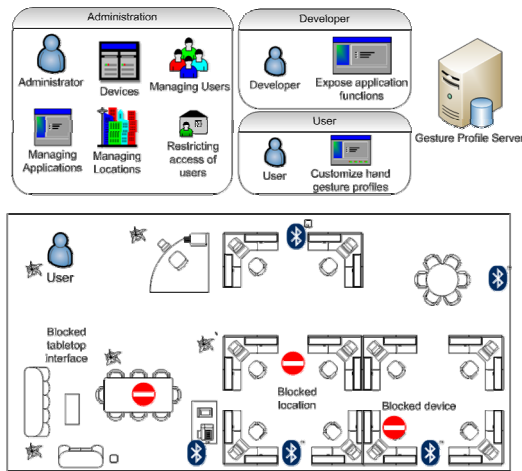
Administration

Administrator

Devices

Managing Users

Managing Applications

Managing Locations

Restricting access of users

Developer

Developer

Expose application functions

User

User

Customize hand gesture profiles

Gesture Profile Server

User

Blocked tabletop interface

Blocked location

Blocked device